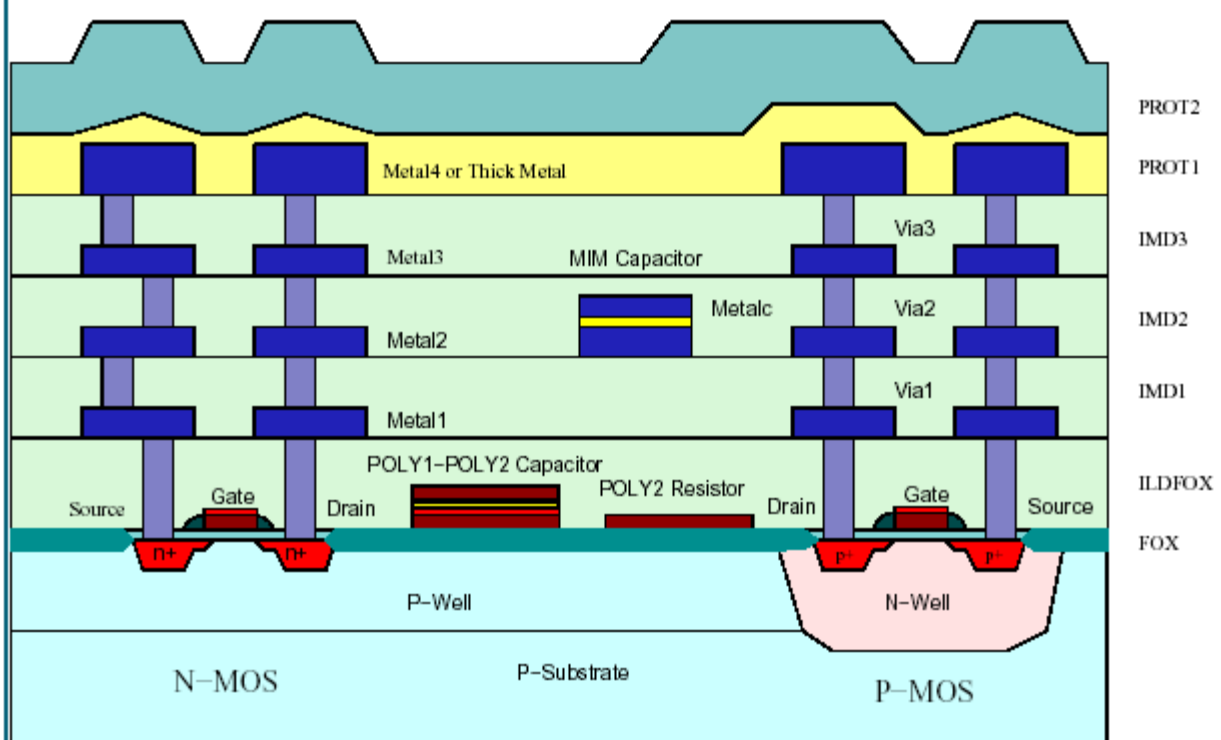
PROT2

Metal4 or Thick Metal

PROT1

Via3

IMD3

Metal3

MIM Capacitor

Metalc

Via2

IMD2

Metal2

Via1

IMD1

Metal1

POLY1-POLY2 Capacitor

ILDFOX

POLY2 Resistor

Gate

Gate

Source

Drain

Drain

Source

FOX

n+

n+

P+

P+

P-Well

N-Well

N-MOS

P-Substrate

P-MOS